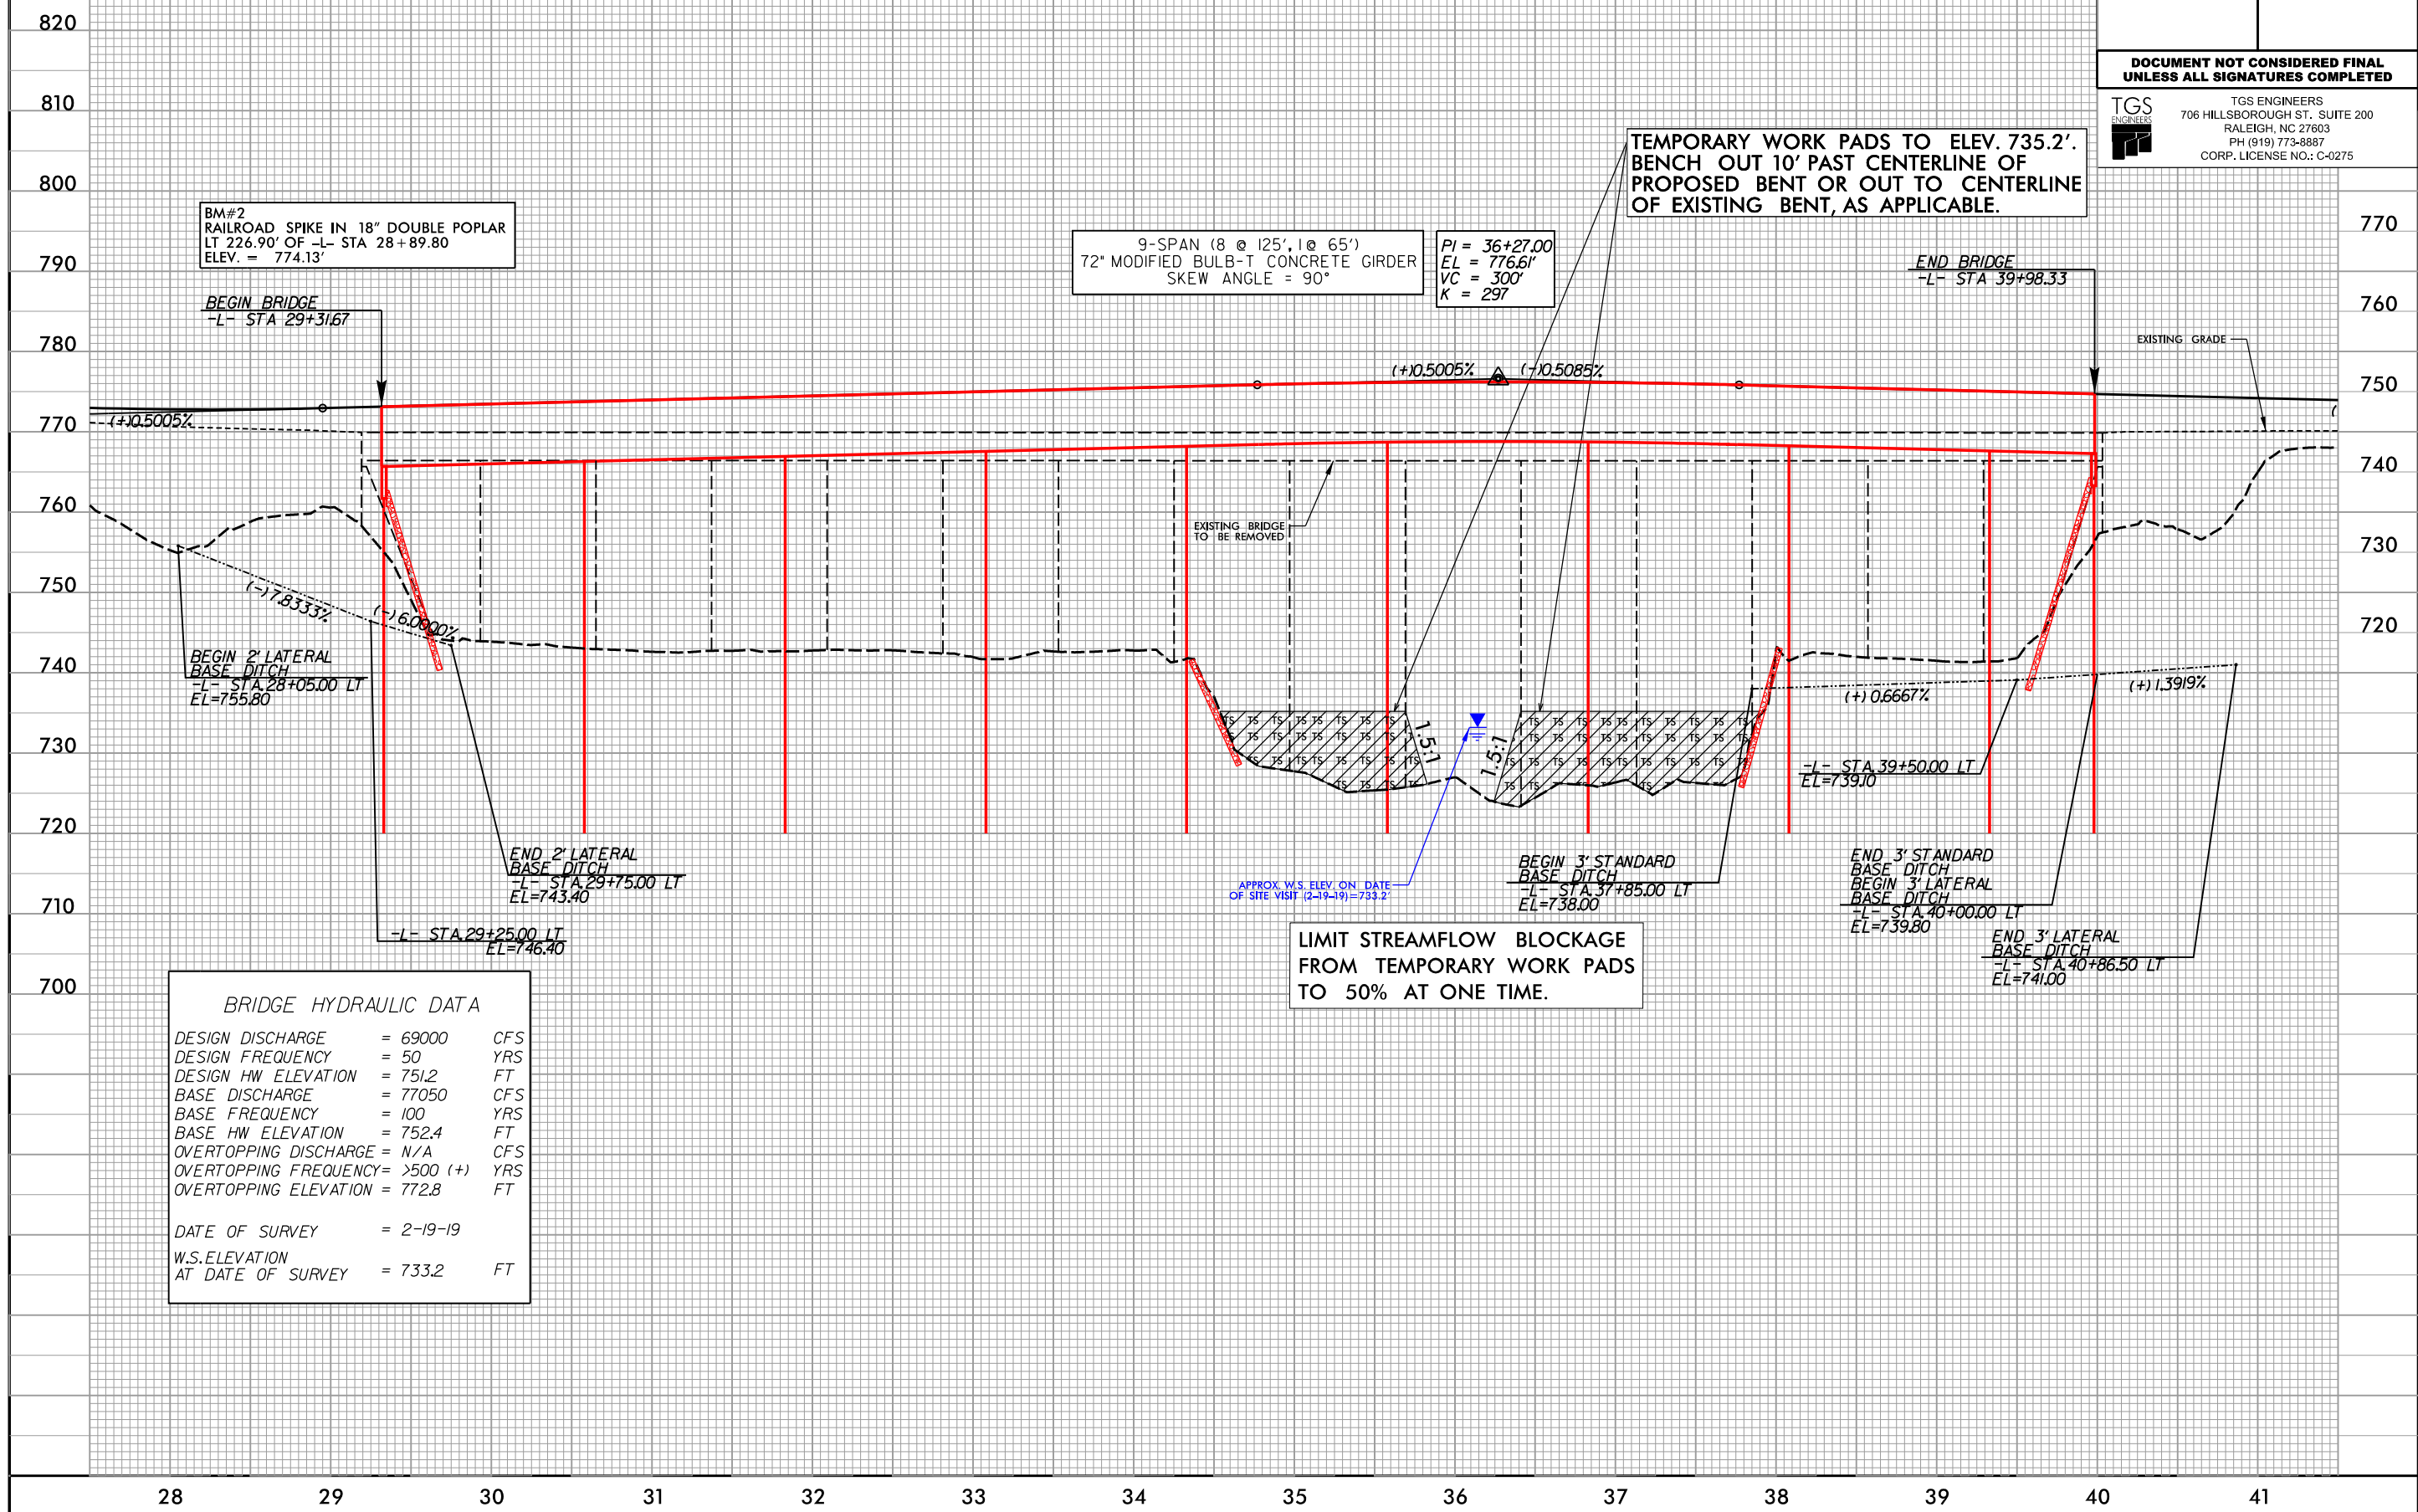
820
810
800
790
780
770
760
750
740
730
720
710
700

770
760
750
740
730
720

DOCUMENT NOT CONSIDERED FINAL UNLESS ALL SIGNATURES COMPLETED

TGS ENGINEERS
TGS ENGINEERS
706 HILLSBOROUGH ST. SUITE 200
RALEIGH, NC 27603
PH (919) 773-8887
CORP. LICENSE NO.: C-0275

TEMPORARY WORK PADS TO ELEV. 735.2'. BENCH OUT 10' PAST CENTERLINE OF PROPOSED BENT OR OUT TO CENTERLINE OF EXISTING BENT, AS APPLICABLE.

BM#2
RAILROAD SPIKE IN 18" DOUBLE POPLAR
LT 226.90' OF -L- STA 28+89.80
ELEV. = 774.13'

9-SPAN (8 @ 125', 1@ 65')
72" MODIFIED BULB-T CONCRETE GIRDER
SKEW ANGLE = 90°

PI = 36+27.00
EL = 776.61'
VC = 300'
K = 297

END BRIDGE
-L- STA 39+98.33

BEGIN BRIDGE
-L- STA 29+31.67

EXISTING GRADE

(+)0.5005%
(-)0.5085%
(+)0.5005%

EXISTING BRIDGE TO BE REMOVED

(-)7.8333%
(-)6.0000%

BEGIN 2' LATERAL BASE DITCH
-L- STA 28+05.00 LT
EL=755.80

1.5:1
1.5:1

(+) 0.6667%
(+) 1.3919%

-L- STA 39+50.00 LT
EL=739.10

END 2' LATERAL BASE DITCH
-L- STA 29+75.00 LT
EL=743.40

APPROX. W.S. ELEV. ON DATE OF SITE VISIT (2-19-19)=733.2'

BEGIN 3' STANDARD BASE DITCH
-L- STA 37+85.00 LT
EL=738.00

END 3' STANDARD BASE DITCH
BEGIN 3' LATERAL BASE DITCH
-L- STA 40+00.00 LT
EL=739.80

-L- STA 29+25.00 LT
EL=746.40

LIMIT STREAMFLOW BLOCKAGE FROM TEMPORARY WORK PADS TO 50% AT ONE TIME.

END 3' LATERAL BASE DITCH
-L- STA 40+86.50 LT
EL=741.00

BRIDGE HYDRAULIC DATA
| | | |
|---|---|---|
| DESIGN DISCHARGE | = 69000 | CFS |
| DESIGN FREQUENCY | = 50 | YRS |
| DESIGN HW ELEVATION | = 751.2 | FT |
| BASE DISCHARGE | = 77050 | CFS |
| BASE FREQUENCY | = 100 | YRS |
| BASE HW ELEVATION | = 752.4 | FT |
| OVERTOPPING DISCHARGE | = N/A | CFS |
| OVERTOPPING FREQUENCY | = >500 (+) | YRS |
| OVERTOPPING ELEVATION | = 772.8 | FT |
| DATE OF SURVEY | = 2-19-19 | |
| W.S. ELEVATION AT DATE OF SURVEY | = 733.2 | FT |

28 29 30 31 32 33 34 35 36 37 38 39 40 41